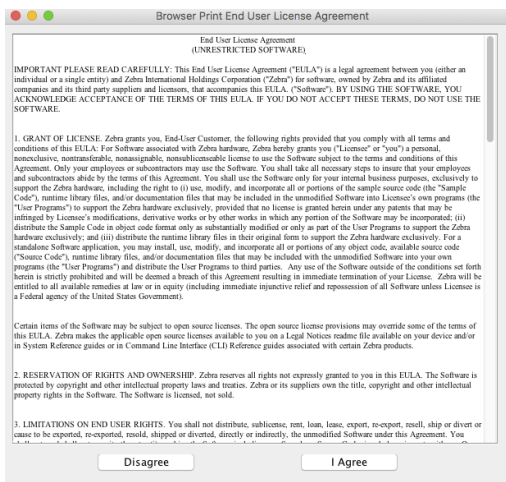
Browser Print End User License Agreement

End User License Agreement
(UNRESTRICTED SOFTWARE)

IMPORTANT PLEASE READ CAREFULLY: This End User License Agreement ("EULA") is a legal agreement between you (either an individual or a single entity) and Zebra International Holdings Corporation ("Zebra") for software, owned by Zebra and its affiliated companies and its third party suppliers and licensors, that accompanies this EULA. ("Software"). BY USING THE SOFTWARE, YOU ACKNOWLEDGE ACCEPTANCE OF THE TERMS OF THIS EULA. IF YOU DO NOT ACCEPT THESE TERMS, DO NOT USE THE SOFTWARE.

1. GRANT OF LICENSE. Zebra grants you, End-User Customer, the following rights provided that you comply with all terms and conditions of this EULA: For Software associated with Zebra hardware, Zebra hereby grants you ("Licensee" or "you") a personal, nonexclusive, nontransferable, nonassignable, nonsublicensable license to use the Software subject to the terms and conditions of this Agreement. Only your employees or subcontractors may use the Software. You shall take all necessary steps to insure that your employees and subcontractors abide by the terms of this Agreement. You shall use the Software only for your internal business purposes, exclusively to support the Zebra hardware, including the right to (i) use, modify, and incorporate all or portions of the sample source code (the "Sample Code"), runtime library files, and/or documentation files that may be included in the unmodified Software into Licensee's own programs (the "User Programs") to support the Zebra hardware exclusively, provided that no license is granted herein under any patents that may be infringed by Licensee's modifications, derivative works or by other works in which any portion of the Software may be incorporated; (ii) distribute the Sample Code in object code format only as substantially modified or only as part of the User Programs to support the Zebra hardware exclusively; and (iii) distribute the runtime library files in their original form to support the Zebra hardware exclusively. For a standalone Software application, you may install, use, modify, and incorporate all or portions of any object code, available source code ("Source Code"), runtime library files, and/or documentation files that may be included with the unmodified Software into your own programs (the "User Programs") and distribute the User Programs to third parties. Any use of the Software outside of the conditions set forth herein is strictly prohibited and will be deemed a breach of this Agreement resulting in immediate termination of your License. Zebra will be entitled to all available remedies at law or in equity (including immediate injunctive relief and repossession of all Software unless Licensee is a Federal agency of the United States Government).

Certain items of the Software may be subject to open source licenses. The open source license provisions may override some of the terms of this EULA. Zebra makes the applicable open source licenses available to you on a Legal Notices readme file available on your device and/or in System Reference guides or in Command Line Interface (CLI) Reference guides associated with certain Zebra products.

2. RESERVATION OF RIGHTS AND OWNERSHIP. Zebra reserves all rights not expressly granted to you in this EULA. The Software is protected by copyright and other intellectual property laws and treaties. Zebra or its suppliers own the title, copyright and other intellectual property rights in the Software. The Software is licensed, not sold.

3. LIMITATIONS ON END USER RIGHTS. You shall not distribute, sublicense, rent, loan, lease, export, re-export, resell, ship or divert or cause to be exported, re-exported, resold, shipped or diverted, directly or indirectly, the unmodified Software under this Agreement. You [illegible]

Disagree
I Agree